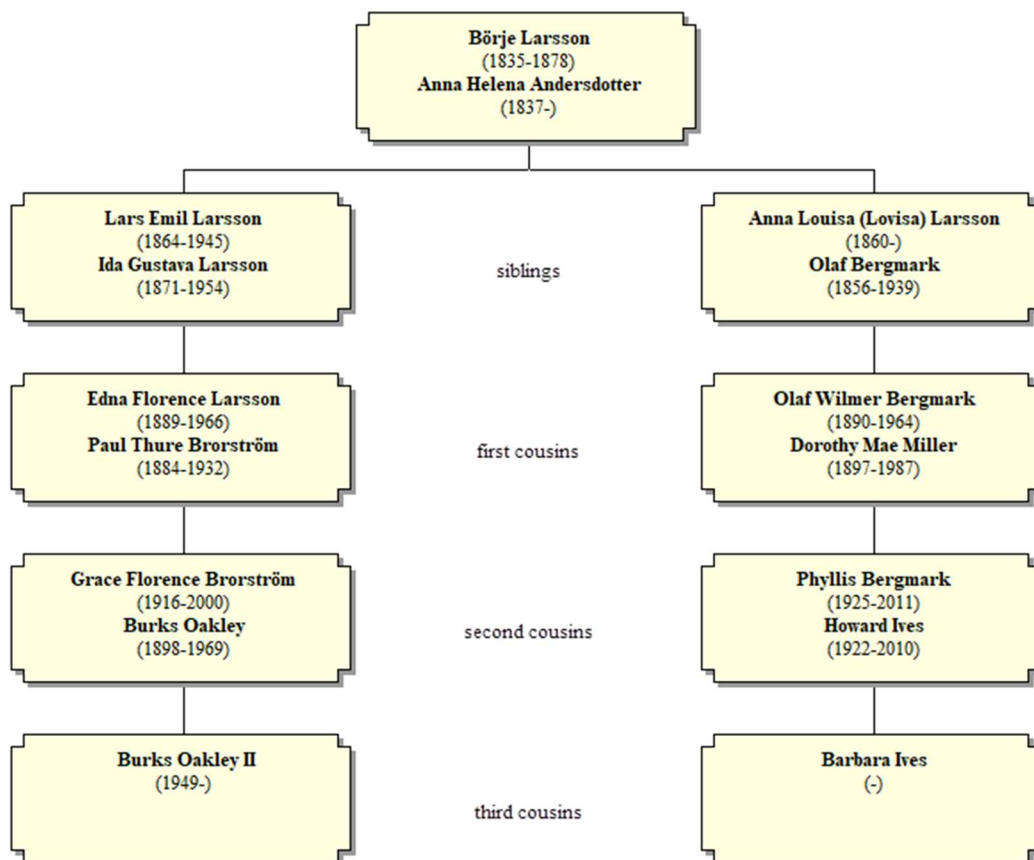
**Börje Larsson**
(1835-1878)
**Anna Helena Andersdotter**
(1837-)

**Lars Emil Larsson**
(1864-1945)
**Ida Gustava Larsson**
(1871-1954)

siblings

**Anna Louisa (Lovisa) Larsson**
(1860-)
**Olaf Bergmark**
(1856-1939)

**Edna Florence Larsson**
(1889-1966)
**Paul Thure Brorström**
(1884-1932)

first cousins

**Olaf Wilmer Bergmark**
(1890-1964)
**Dorothy Mae Miller**
(1897-1987)

**Grace Florence Brorström**
(1916-2000)
**Burks Oakley**
(1898-1969)

second cousins

**Phyllis Bergmark**
(1925-2011)
**Howard Ives**
(1922-2010)

**Burks Oakley II**
(1949-)

third cousins

**Barbara Ives**
(-)